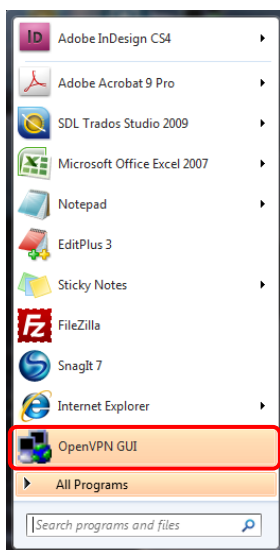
ID Adobe InDesign CS4
Adobe Acrobat 9 Pro
SDL Trados Studio 2009
Microsoft Office Excel 2007
Notepad
EditPlus 3
Sticky Notes
FileZilla
SnagIt 7
Internet Explorer
OpenVPN GUI
All Programs
Search programs and files